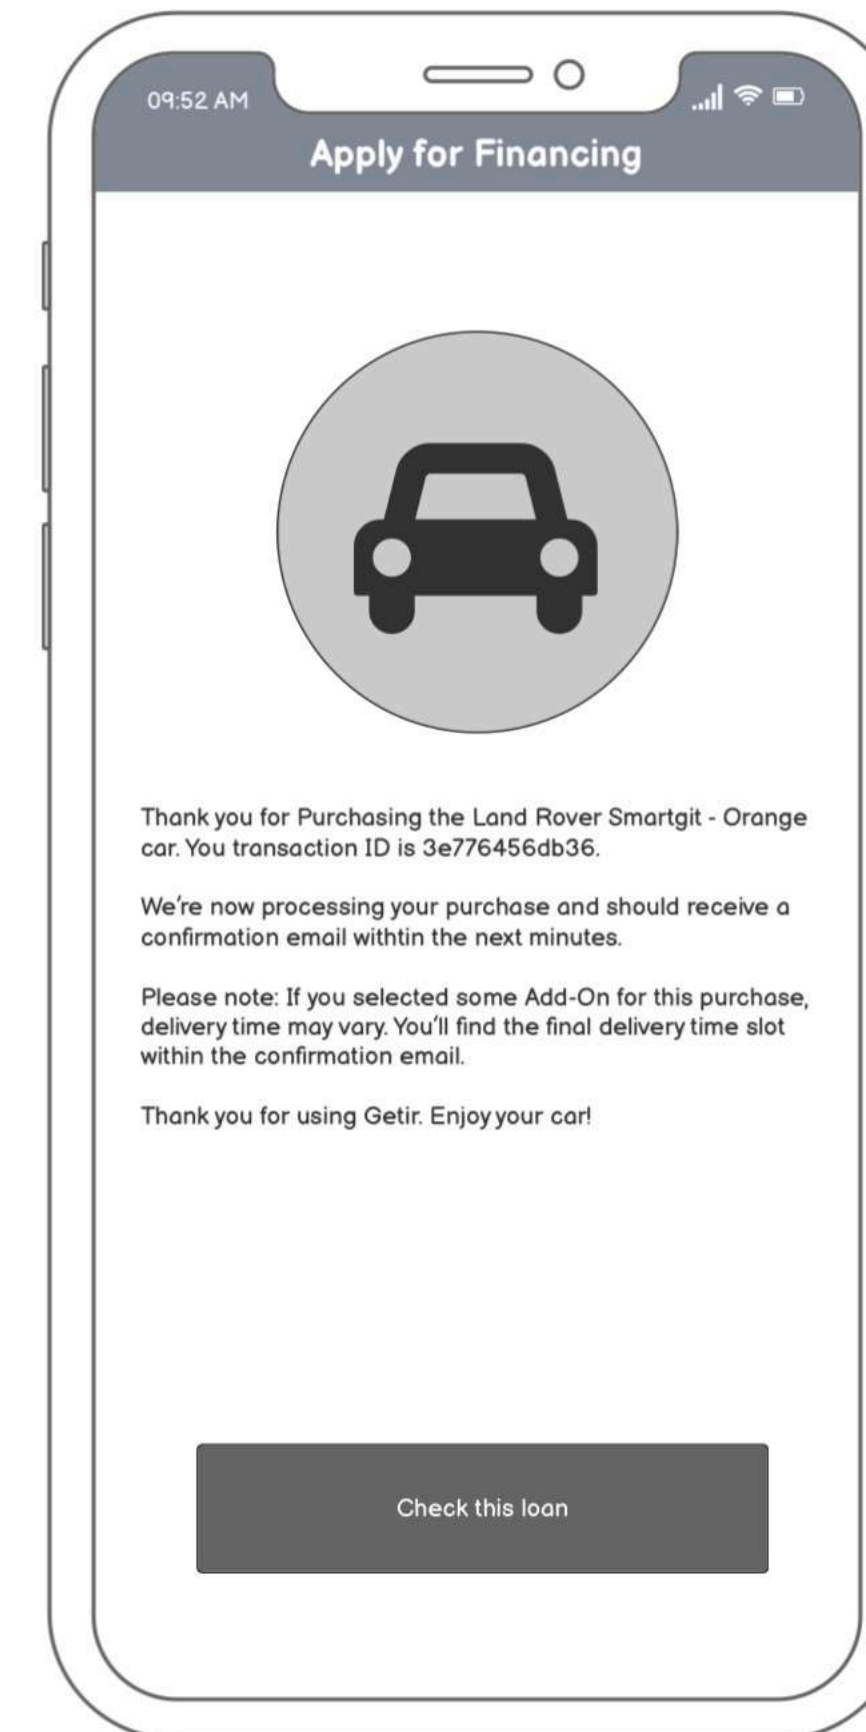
09:52 AM

Apply for Financing

Thank you for Purchasing the Land Rover Smartgit - Orange car. You transaction ID is 3e776456db36.

We're now processing your purchase and should receive a confirmation email withtin the next minutes.

Please note: If you selected some Add-On for this purchase, delivery time may vary. You'll find the final delivery time slot within the confirmation email.

Thank you for using Getir. Enjoy your car!

Check this loan